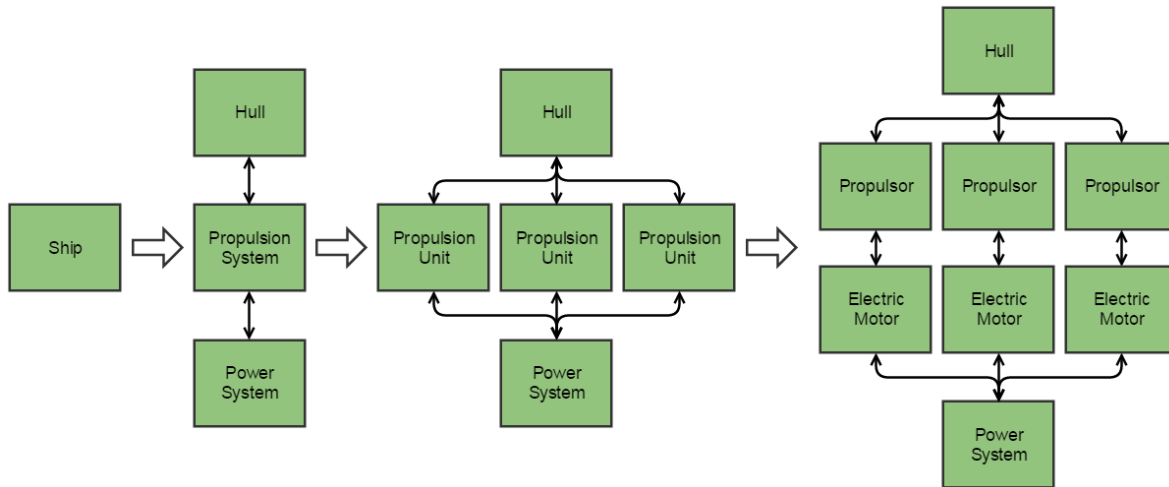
Ship

Hull

Propulsion System

Power System

Hull

Propulsion Unit

Propulsion Unit

Propulsion Unit

Power System

Hull

Propulsor

Propulsor

Propulsor

Electric Motor

Electric Motor

Electric Motor

Power System